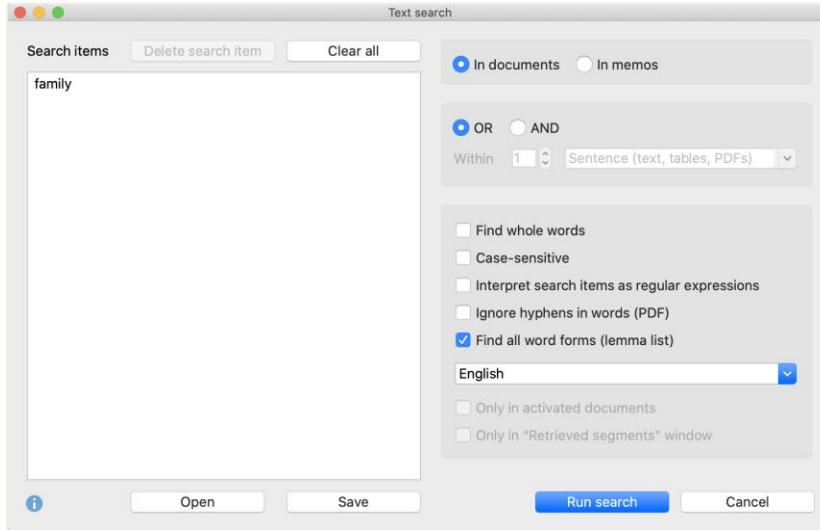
Text search

Search items
Delete search item
Clear all

family

In documents
In memos

OR
AND

Within 1 Sentence (text, tables, PDFs)

Find whole words
Case-sensitive
Interpret search items as regular expressions
Ignore hyphens in words (PDF)
Find all word forms (lemma list)

English

Only in activated documents
Only in "Retrieved segments" window

Open
Save
Run search
Cancel